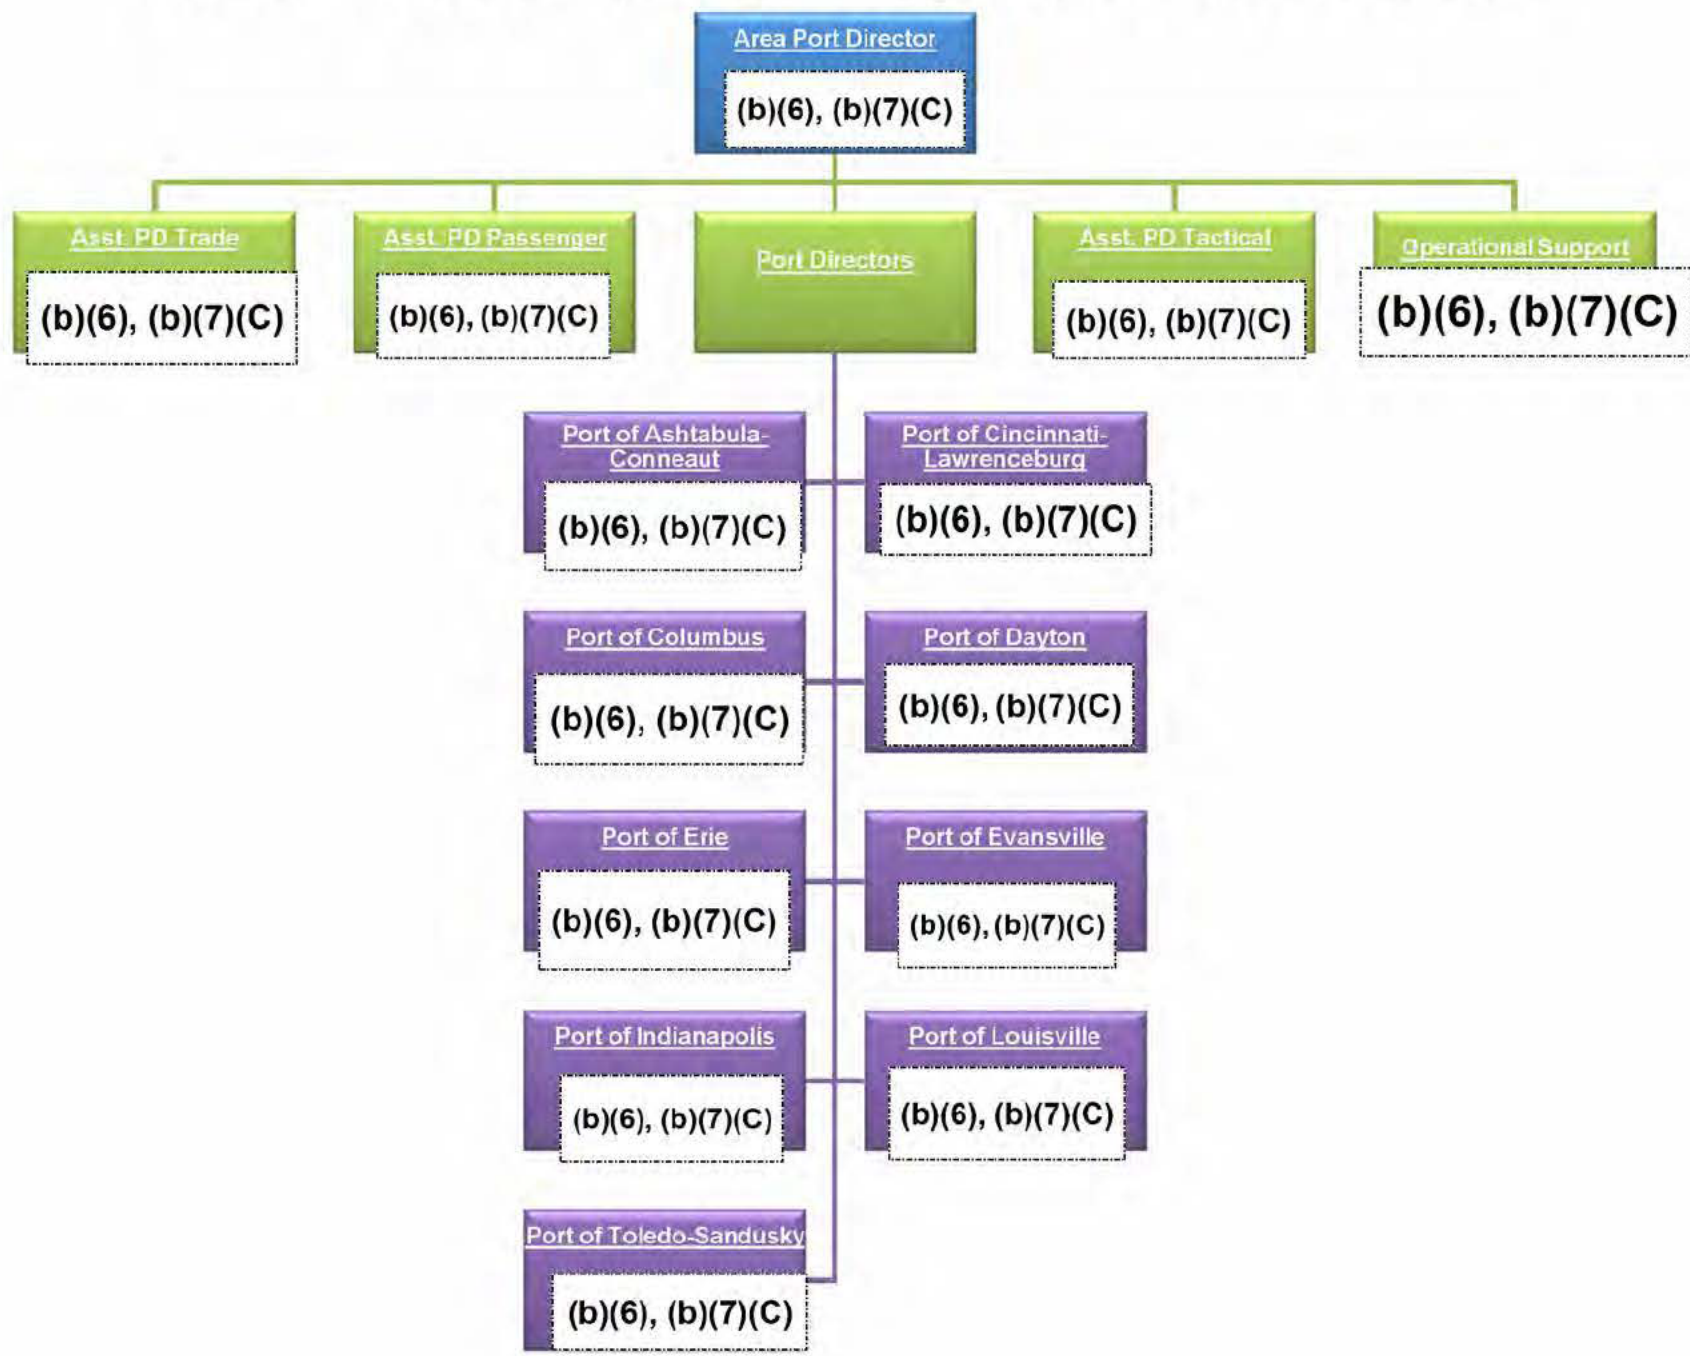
Area Port Director
(b)(6), (b)(7)(C)

Asst. PD Trade
(b)(6), (b)(7)(C)

Asst. PD Passenger
(b)(6), (b)(7)(C)

Port Directors

Asst. PD Tactical
(b)(6), (b)(7)(C)

Operational Support
(b)(6), (b)(7)(C)

Port of Ashtabula-Conneaut
(b)(6), (b)(7)(C)

Port of Cincinnati-Lawrenceburg
(b)(6), (b)(7)(C)

Port of Columbus
(b)(6), (b)(7)(C)

Port of Dayton
(b)(6), (b)(7)(C)

Port of Erie
(b)(6), (b)(7)(C)

Port of Evansville
(b)(6), (b)(7)(C)

Port of Indianapolis
(b)(6), (b)(7)(C)

Port of Louisville
(b)(6), (b)(7)(C)

Port of Toledo-Sandusky
(b)(6), (b)(7)(C)